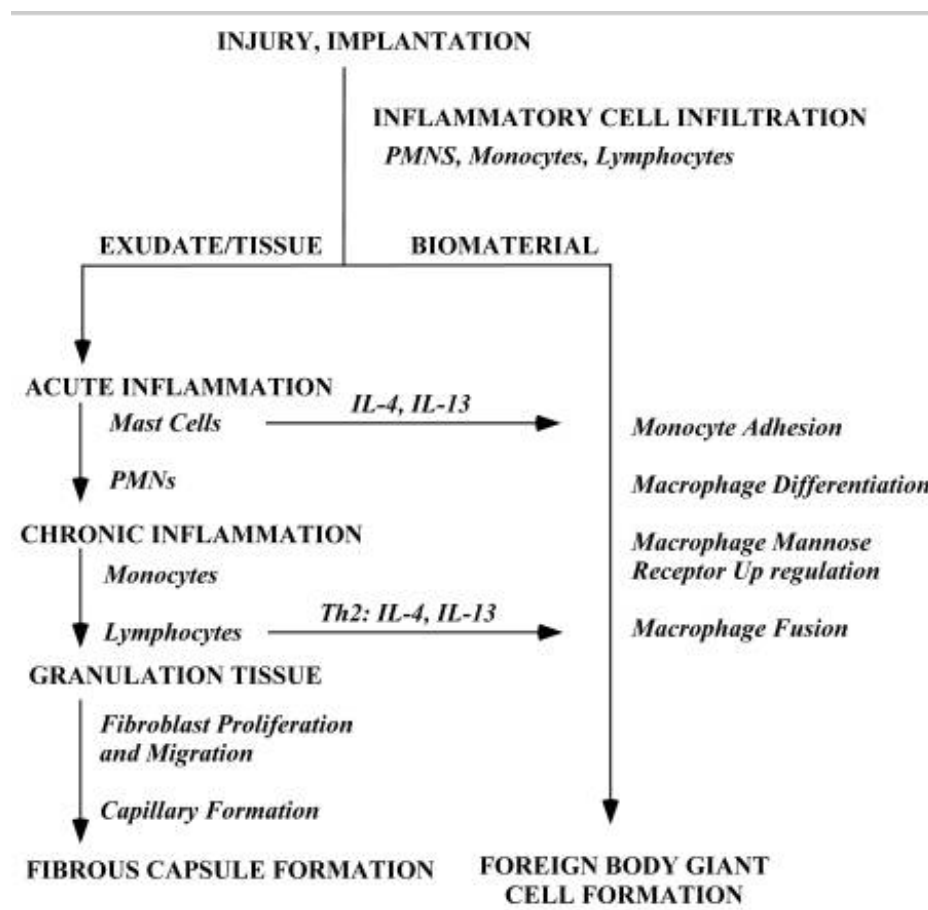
INJURY, IMPLANTATION

INFLAMMATORY CELL INFILTRATION
PMNS, Monocytes, Lymphocytes

EXUDATE/TISSUE

BIOMATERIAL

ACUTE INFLAMMATION
Mast Cells
IL-4, IL-13

PMNs

CHRONIC INFLAMMATION
Monocytes

Lymphocytes
Th2: IL-4, IL-13

GRANULATION TISSUE
Fibroblast Proliferation and Migration

Capillary Formation

FIBROUS CAPSULE FORMATION

Monocyte Adhesion

Macrophage Differentiation

Macrophage Mannose Receptor Up regulation

Macrophage Fusion

FOREIGN BODY GIANT CELL FORMATION